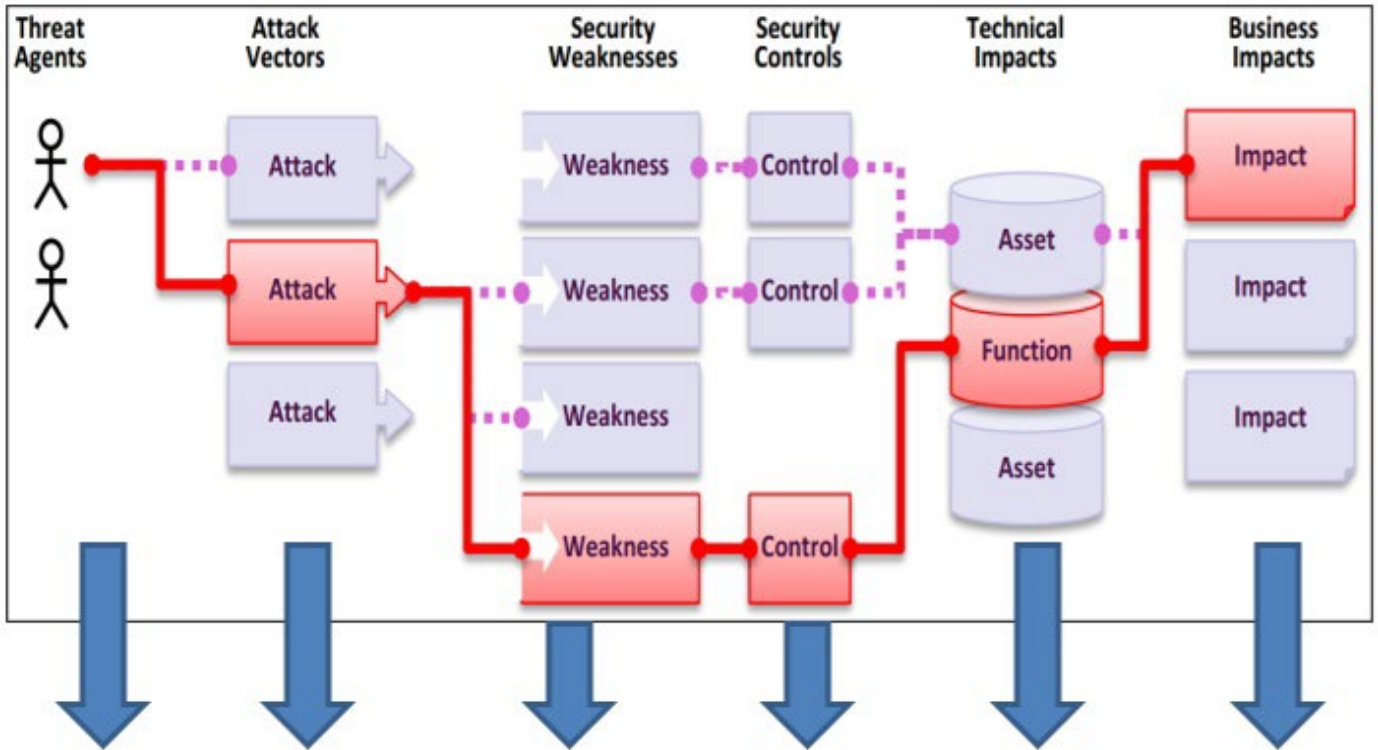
Threat Agents

Attack Vectors

Security Weaknesses

Security Controls

Technical Impacts

Business Impacts

Attack

Weakness

Control

Impact

Attack

Weakness

Control

Asset

Impact

Function

Attack

Weakness

Impact

Asset

Weakness

Control